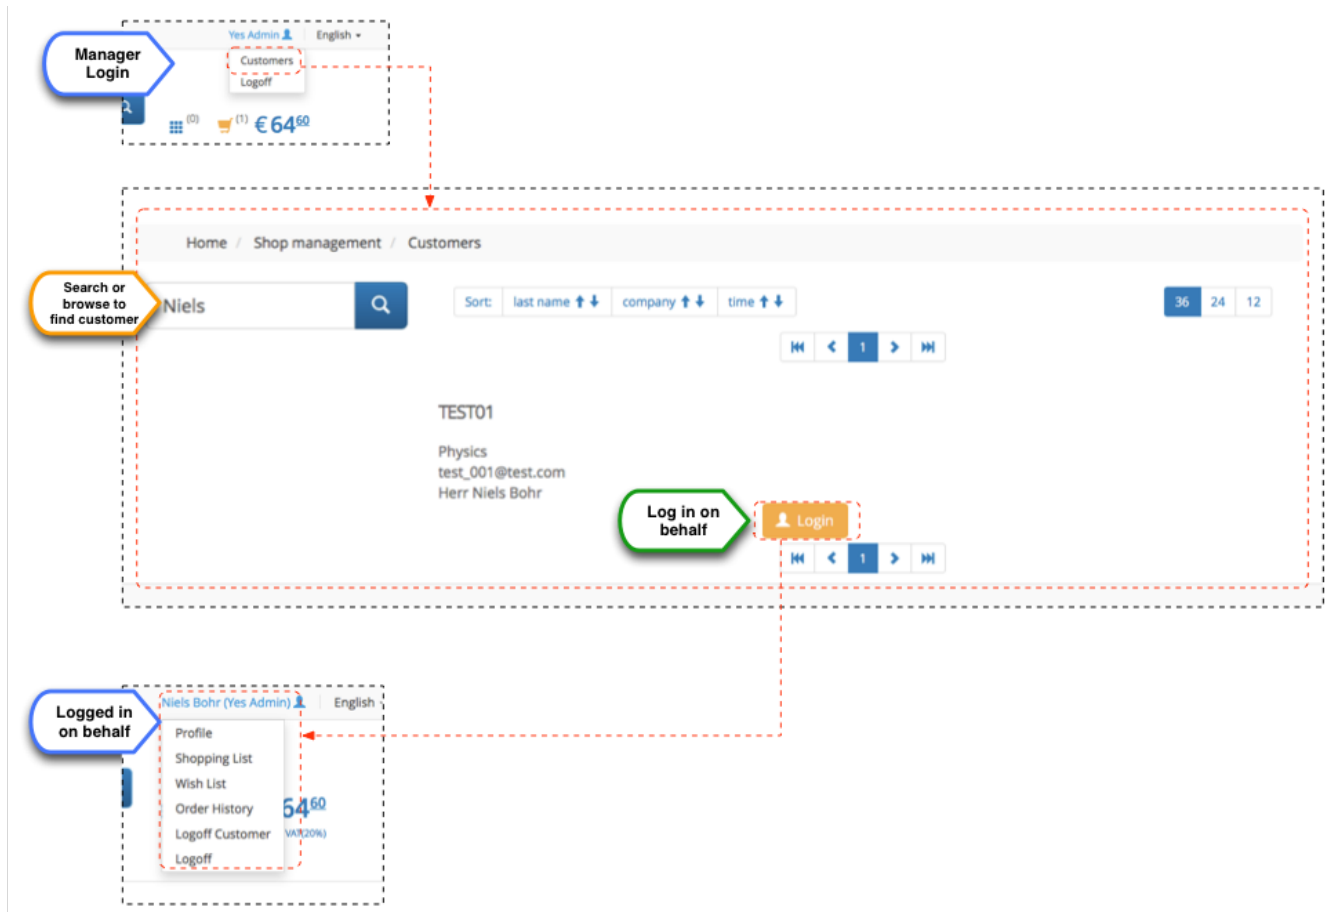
Manager Login

Yes Admin English

Customers
Logoff

(0) (1) € $64^{60}$

Home / Shop management / Customers

Search or browse to find customer

Niels

Sort: last name company time

36 24 12

1

TEST01

Physics
test_001@test.com
Herr Niels Bohr

Log in on behalf

Login

1

Logged in on behalf

Niels Bohr (Yes Admin) English

Profile
Shopping List
Wish List
Order History
Logoff Customer
Logoff

$64^{60}$
VAT (20%)